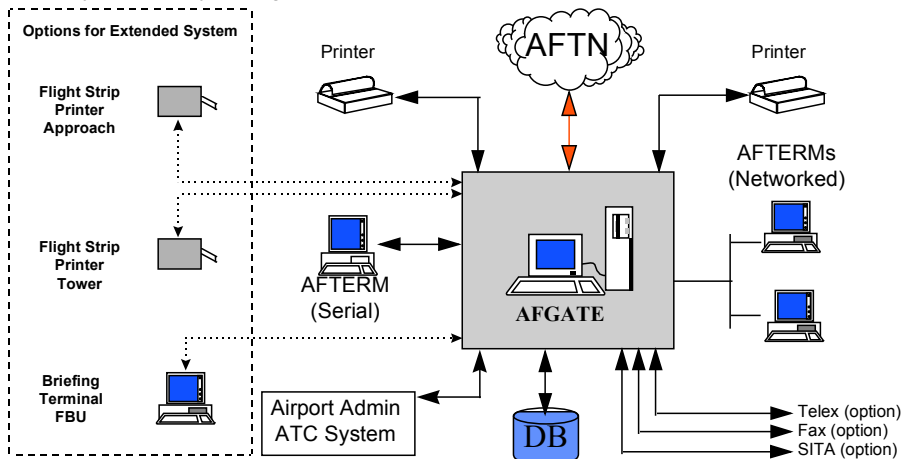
Options for Extended System

Flight Strip Printer Approach

Flight Strip Printer Tower

Briefing Terminal FBU

Printer

AFTN

Printer

AFTERMs (Networked)

AFTERM (Serial)

AFGATE

Airport Admin ATC System

DB

Telex (option)

Fax (option)

SITA (option)